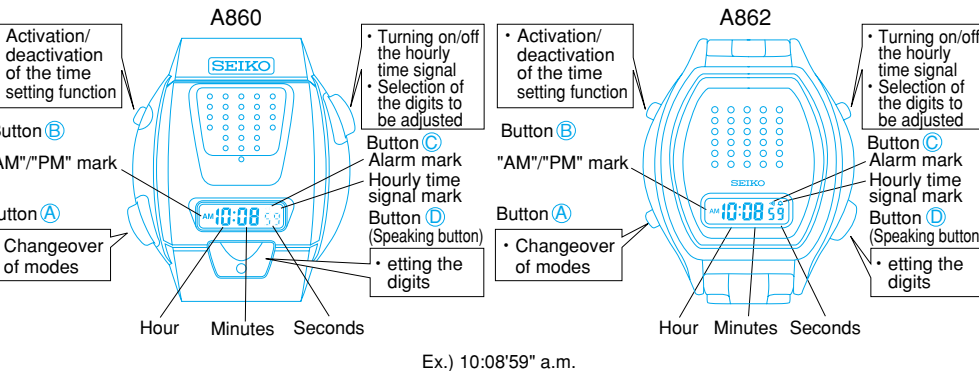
A860

Activation/ deactivation of the time setting function

Button Ⓑ

AM"/"PM" mark

utton Ⓐ

Changeover of modes

SEIKO

AM 10:08 59

・Turning on/off the hourly time signal
・Selection of the digits to be adjusted

Button Ⓒ
Alarm mark
Hourly time signal mark
Button Ⓓ
(Speaking button)

・etting the digits

Hour Minutes Seconds

A862

・Activation/ deactivation of the time setting function

Button Ⓑ

"AM"/"PM" mark

Button Ⓐ

・Changeover of modes

SEIKO

AM 10:08 59

・Turning on/off the hourly time signal
・Selection of the digits to be adjusted

Button Ⓒ
Alarm mark
Hourly time signal mark
Button Ⓓ
(Speaking button

・etting the digits

Hour Minutes Seconds

Ex.) 10:08'59" a.m.